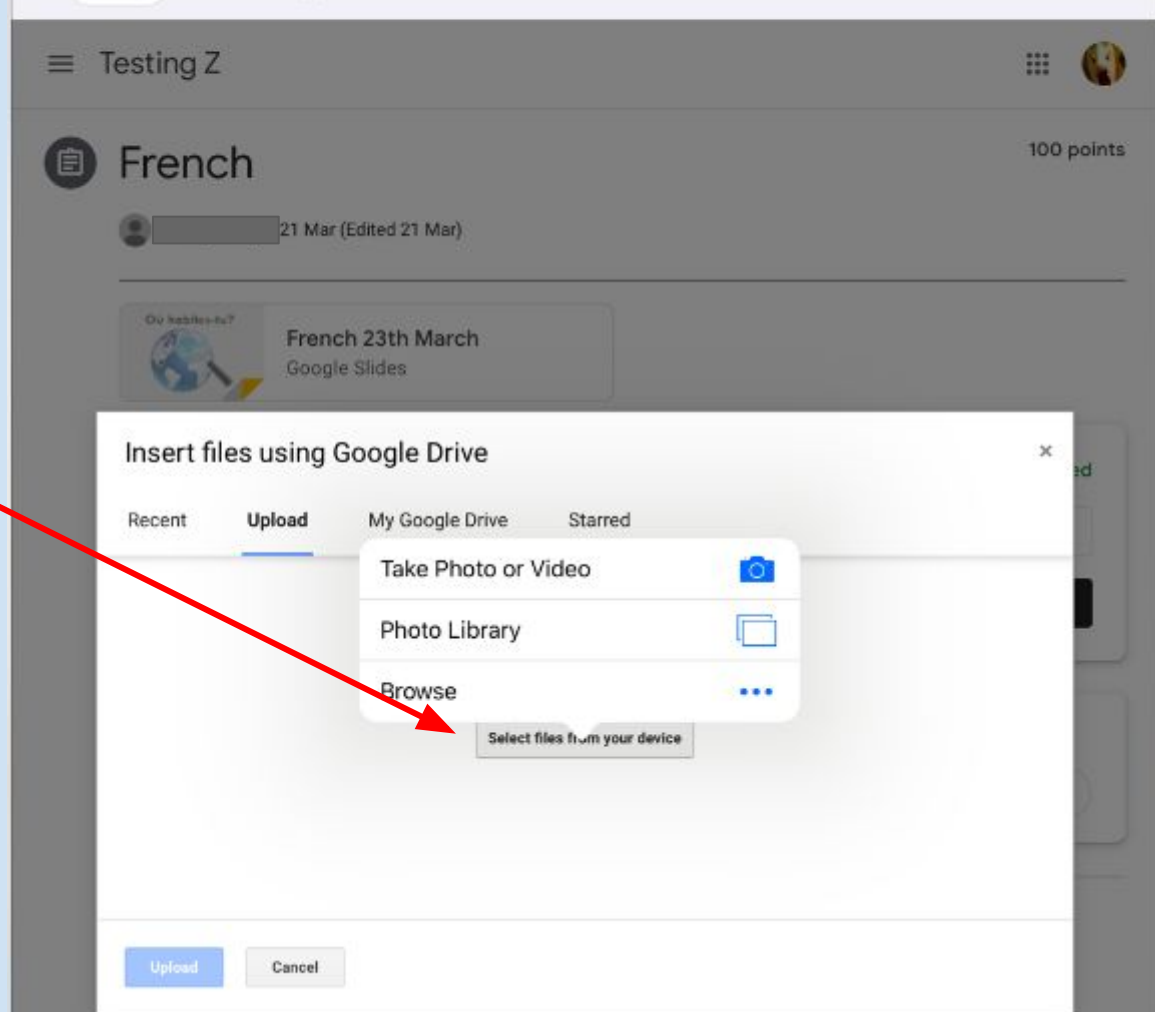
Testing Z

French

100 points

21 Mar (Edited 21 Mar)

Où habites-tu?

French 23th March
Google Slides

Insert files using Google Drive

×

ed

Recent Upload My Google Drive Starred

Take Photo or Video

Photo Library

Browse

Select files from your device

Upload Cancel